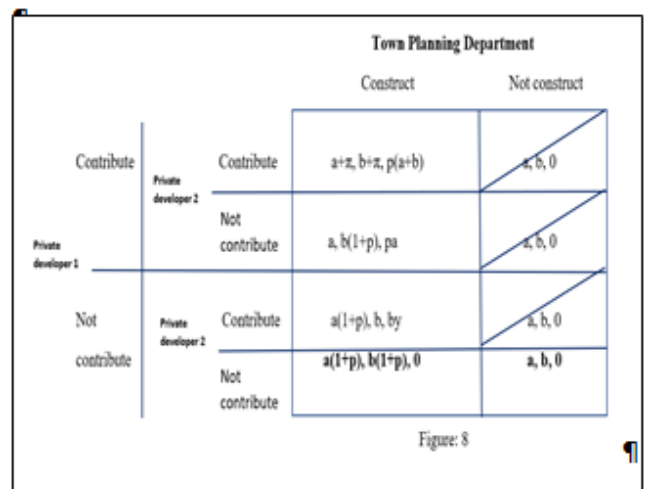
Town Planning Department

| | | | Construct | Not construct |
|---|---|---|---|---|
| Private developer 1 | Contribute | Private developer 2: Contribute | a+π, b+π, p(a+b) | a, b, 0 |
| | | Not contribute | a, b(1+p), pa | a, b, 0 |
| | Not contribute | Private developer 2: Contribute | a(1+p), b, by | a, b, 0 |
| | | Not contribute | **a(1+p), b(1+p), 0** | **a, b, 0** |

Figure: 8

¶